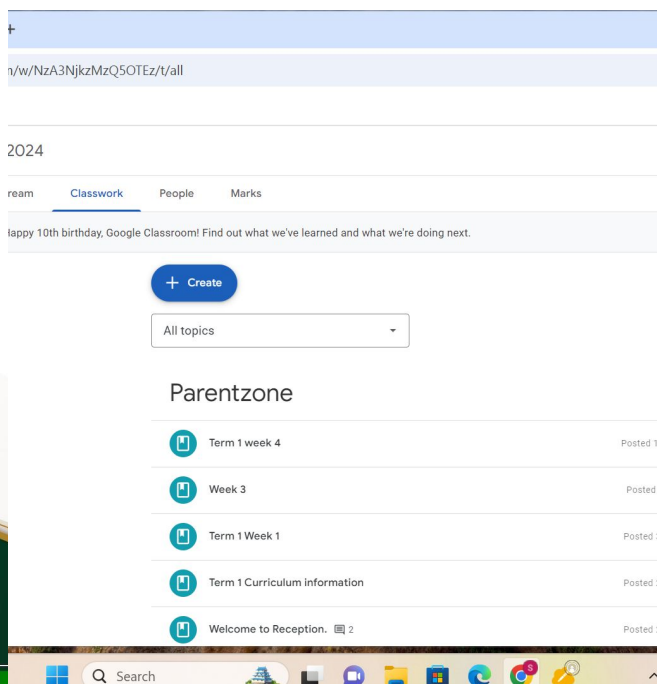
+

n/w/NzA3NjkzMzQ5OTEz/t/all

2024

ream Classwork People Marks

Happy 10th birthday, Google Classroom! Find out what we've learned and what we're doing next.

+ Create

All topics

Parentzone

Term 1 week 4 Posted 1

Week 3 Posted

Term 1 Week 1 Posted

Term 1 Curriculum information Posted

Welcome to Reception. 2 Posted

Search